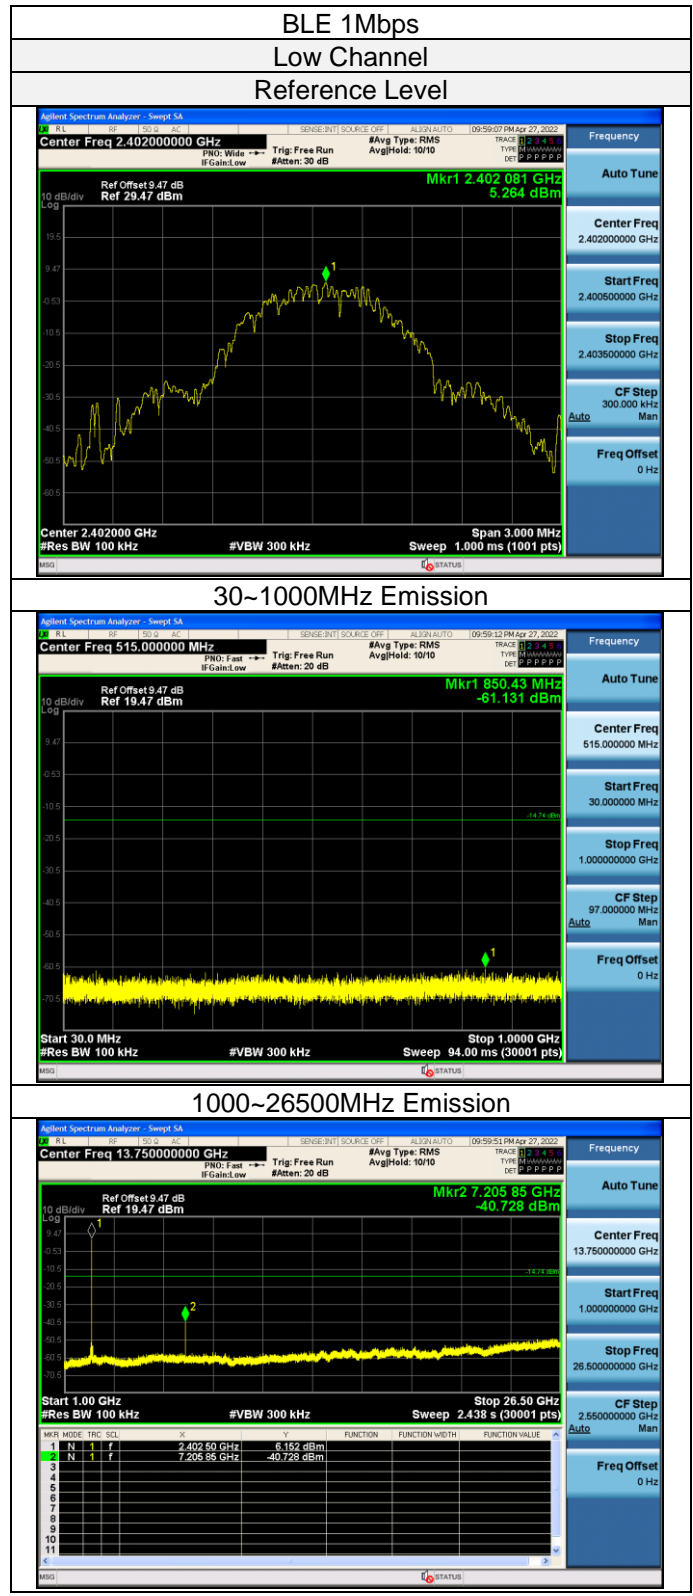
BLE 1Mbps

Low Channel

Reference Level

Agilent Spectrum Analyzer - Swept SA
RL RF 50 Ω AC SENSE:INT SOURCE OFF ALIGN AUTO 09:59:07 PM Apr 27, 2022
Center Freq 2.402000000 GHz
PNO: Wide IFGain:Low
Trig: Free Run
#Atten: 30 dB
#Avg Type: RMS
Avg|Hold: 10/10
TRACE 1 2 3 4 5 6
TYPE M
DET P P P P P P
Frequency
Auto Tune
Ref Offset 9.47 dB
10 dB/div Ref 29.47 dBm
Log
Mkr1 2.402 081 GHz
5.264 dBm
19.5
9.47
-0.53
-10.5
-20.5
-30.5
-40.5
-50.5
-60.5
1
Center 2.402000 GHz
#Res BW 100 kHz
#VBW 300 kHz
Span 3.000 MHz
Sweep 1.000 ms (1001 pts)
Center Freq 2.402000000 GHz
Start Freq 2.400500000 GHz
Stop Freq 2.403500000 GHz
CF Step 300.000 kHz Auto Man
Freq Offset 0 Hz
MSG STATUS

30~1000MHz Emission

Agilent Spectrum Analyzer - Swept SA
RL RF 50 Ω AC SENSE:INT SOURCE OFF ALIGN AUTO 09:59:12 PM Apr 27, 2022
Center Freq 515.000000 MHz
PNO: Fast IFGain:Low
Trig: Free Run
#Atten: 20 dB
#Avg Type: RMS
Avg|Hold: 10/10
TRACE 1 2 3 4 5 6
TYPE M
DET P P P P P P
Frequency
Auto Tune
Ref Offset 9.47 dB
10 dB/div Ref 19.47 dBm
Log
Mkr1 850.43 MHz
-61.131 dBm
9.47
-0.53
-10.5
-14.74 dBm
-20.5
-30.5
-40.5
-50.5
-60.5
-70.5
1
Start 30.0 MHz
#Res BW 100 kHz
#VBW 300 kHz
Stop 1.0000 GHz
Sweep 94.00 ms (30001 pts)
Center Freq 515.000000 MHz
Start Freq 30.000000 MHz
Stop Freq 1.000000000 GHz
CF Step 97.000000 MHz Auto Man
Freq Offset 0 Hz
MSG STATUS

1000~26500MHz Emission

Agilent Spectrum Analyzer - Swept SA
RL RF 50 Ω AC SENSE:INT SOURCE OFF ALIGN AUTO 09:59:51 PM Apr 27, 2022
Center Freq 13.750000000 GHz
PNO: Fast IFGain:Low
Trig: Free Run
#Atten: 20 dB
#Avg Type: RMS
Avg|Hold: 10/10
TRACE 1 2 3 4 5 6
TYPE M
DET P P P P P P
Frequency
Auto Tune
Ref Offset 9.47 dB
10 dB/div Ref 19.47 dBm
Log
Mkr2 7.205 85 GHz
-40.728 dBm
9.47
-0.53
-10.5
-14.74 dBm
-20.5
-30.5
-40.5
-50.5
-60.5
-70.5
1
2
Start 1.00 GHz
#Res BW 100 kHz
#VBW 300 kHz
Stop 26.50 GHz
Sweep 2.438 s (30001 pts)

| MKR | MODE | TRC | SCL | X | Y | FUNCTION | FUNCTION WIDTH | FUNCTION VALUE |
|---|---|---|---|---|---|---|---|---|
| 1 | N | 1 | f | 2.402 50 GHz | 6.152 dBm | | | |
| 2 | N | 1 | f | 7.205 85 GHz | -40.728 dBm | | | |
| 3 | | | | | | | | |
| 4 | | | | | | | | |
| 5 | | | | | | | | |
| 6 | | | | | | | | |
| 7 | | | | | | | | |
| 8 | | | | | | | | |
| 9 | | | | | | | | |
| 10 | | | | | | | | |
| 11 | | | | | | | | |

Center Freq 13.750000000 GHz
Start Freq 1.000000000 GHz
Stop Freq 26.500000000 GHz
CF Step 2.550000000 GHz Auto Man
Freq Offset 0 Hz
MSG STATUS